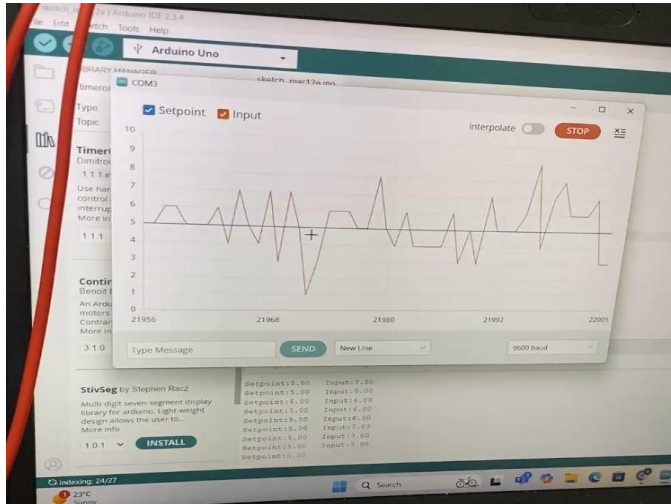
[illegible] | Arduino IDE 2.3.4
ile Edit Sketch Tools Help
Arduino Uno
LIBRARY MANAGER
Timero
sketch_mar12a.ino
COM3
Type
Topic
Setpoint Input
Interpolate STOP
10
9
8
7
6
5
4
3
2
1
0
21956 21968 21980 21992 22005
Timer
Dimitro
1.1.1 i
Use har
control
interrup
More in
1.1.1
Conti
Benoit
An Ardu
motors
Contrar
More in
3.1.0
Type Message SEND New Line 9600 baud
StivSeg by Stephen Racz
Multi-digit seven-segment display library for arduino. Light-weight design allows the user to...
More info
1.0.1 INSTALL
Setpoint:5.00 Input:7.00
Setpoint:5.00 Input:8.00
Setpoint:5.00 Input:5.00
Setpoint:5.00 Input:6.00
Setpoint:5.00 Input:6.00
Setpoint:5.00 Input:7.00
Setpoint:5.00 Input:5.00
Setpoint:5.00 Input:9.00
Setpoint:5.00
indexing: 24/27
23°C
Sunny
Search